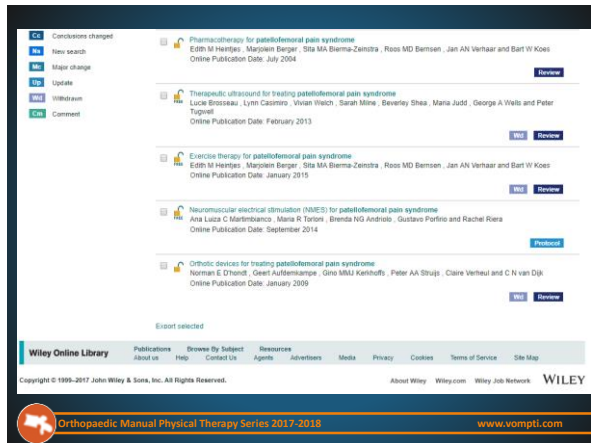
Cc Conclusions changed
Ns New search
Mc Major change
Up Update
Wd Withdrawn
Cm Comment

Pharmacotherapy for patellofemoral pain syndrome
Edith M Heintjes , Marjolein Berger , Sita MA Bierma-Zeinstra , Roos MD Bernsen , Jan AN Verhaar and Bart W Koes
Online Publication Date: July 2004
Review

FREE
Therapeutic ultrasound for treating patellofemoral pain syndrome
Lucie Brosseau , Lynn Casimiro , Vivian Welch , Sarah Milne , Beverley Shea , Maria Judd , George A Wells and Peter Tugwell
Online Publication Date: February 2013
Wd Review

FREE
Exercise therapy for patellofemoral pain syndrome
Edith M Heintjes , Marjolein Berger , Sita MA Bierma-Zeinstra , Roos MD Bernsen , Jan AN Verhaar and Bart W Koes
Online Publication Date: January 2015
Wd Review

FREE
Neuromuscular electrical stimulation (NMES) for patellofemoral pain syndrome
Ana Luiza C Martimbianco , Maria R Torloni , Brenda NG Andriolo , Gustavo Porfírio and Rachel Riera
Online Publication Date: September 2014
Protocol

FREE
Orthotic devices for treating patellofemoral pain syndrome
Norman E D'hondt , Geert Aufdemkampe , Gino MMJ Kerkhoffs , Peter AA Struijs , Claire Verheul and C N van Dijk
Online Publication Date: January 2009
Wd Review

Export selected

Wiley Online Library
Publications Browse By Subject Resources
About us Help Contact Us Agents Advertisers Media Privacy Cookies Terms of Service Site Map

Copyright © 1999–2017 John Wiley & Sons, Inc. All Rights Reserved.
About Wiley Wiley.com Wiley Job Network WILEY

Orthopaedic Manual Physical Therapy Series 2017-2018
www.vompti.com